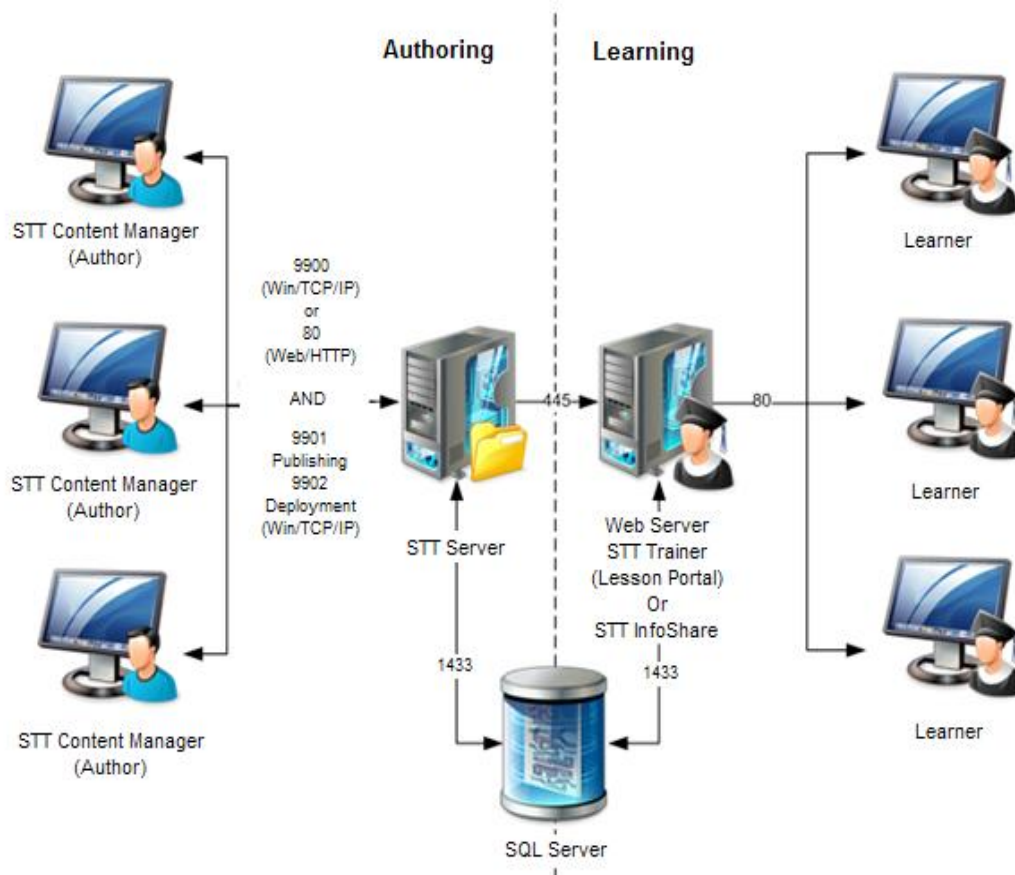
Authoring

Learning

STT Content Manager (Author)

STT Content Manager (Author)

STT Content Manager (Author)

9900 (Win/TCP/IP) or 80 (Web/HTTP)

AND

9901 Publishing 9902 Deployment (Win/TCP/IP)

445

80

STT Server

Web Server STT Trainer (Lesson Portal) Or STT InfoShare

1433

1433

SQL Server

Learner

Learner

Learner